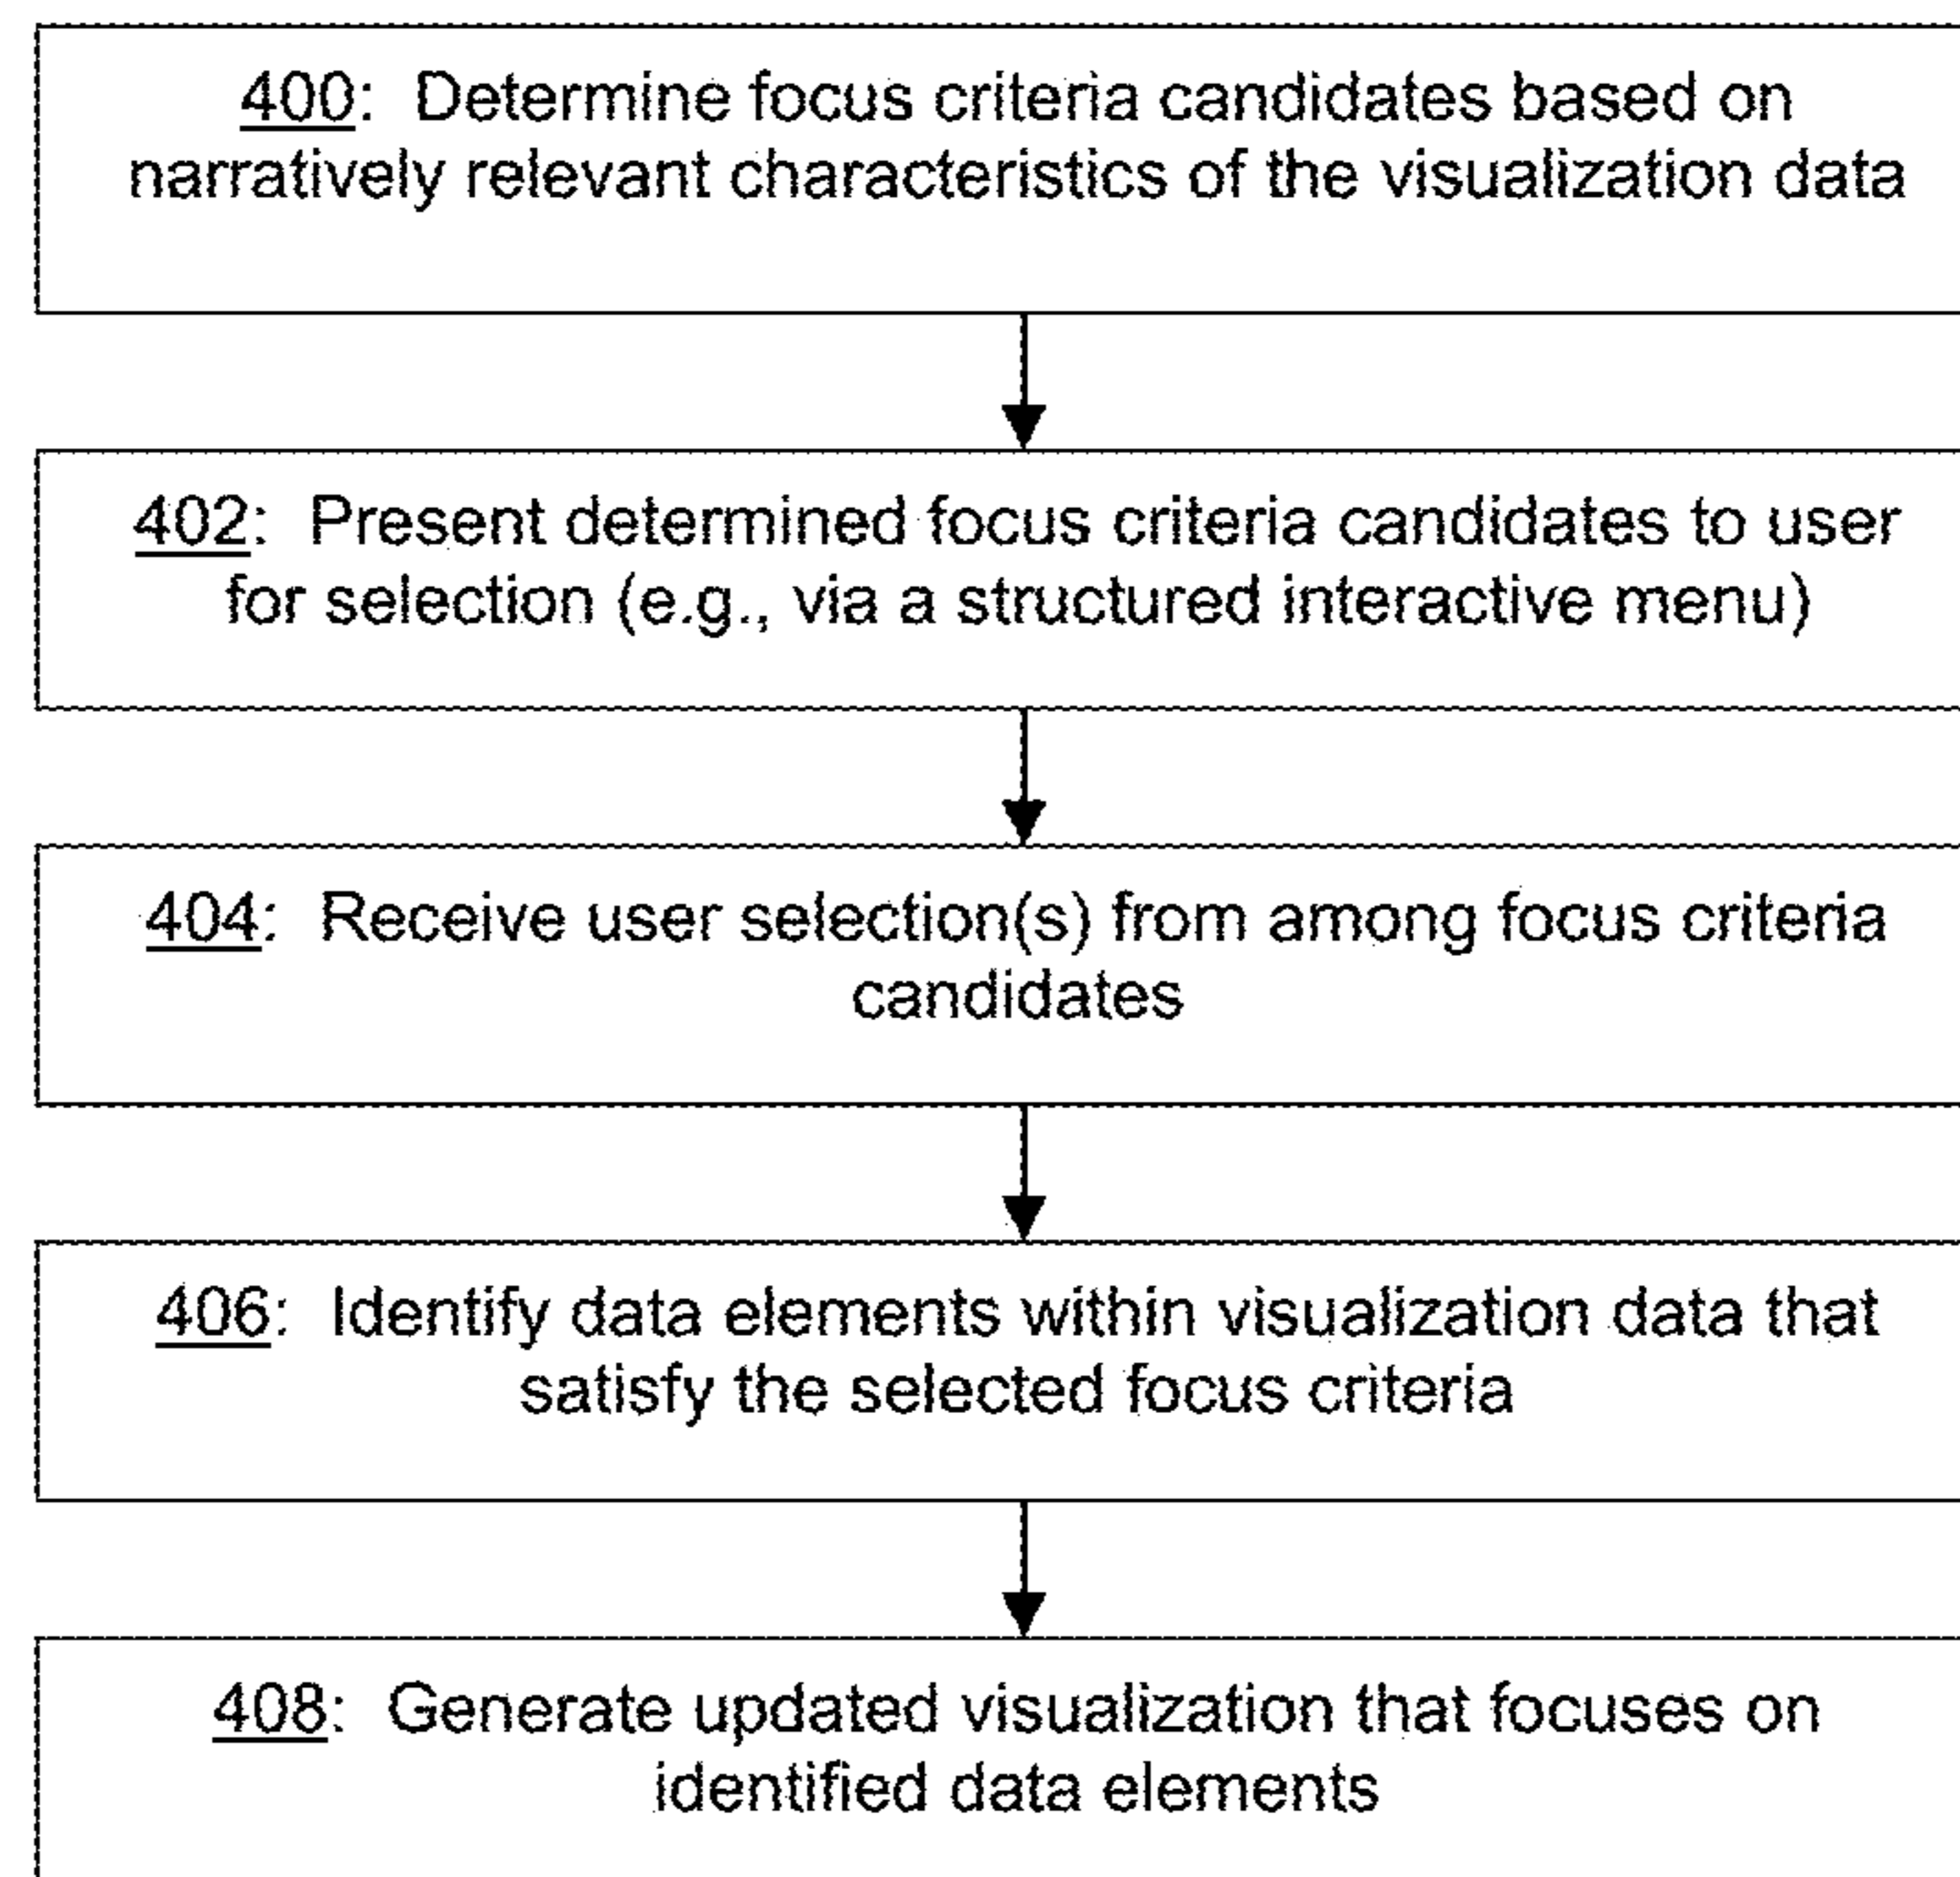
400: Determine focus criteria candidates based on narratively relevant characteristics of the visualization data

402: Present determined focus criteria candidates to user for selection (e.g., via a structured interactive menu)

404: Receive user selection(s) from among focus criteria candidates

406: Identify data elements within visualization data that satisfy the selected focus criteria

408: Generate updated visualization that focuses on identified data elements